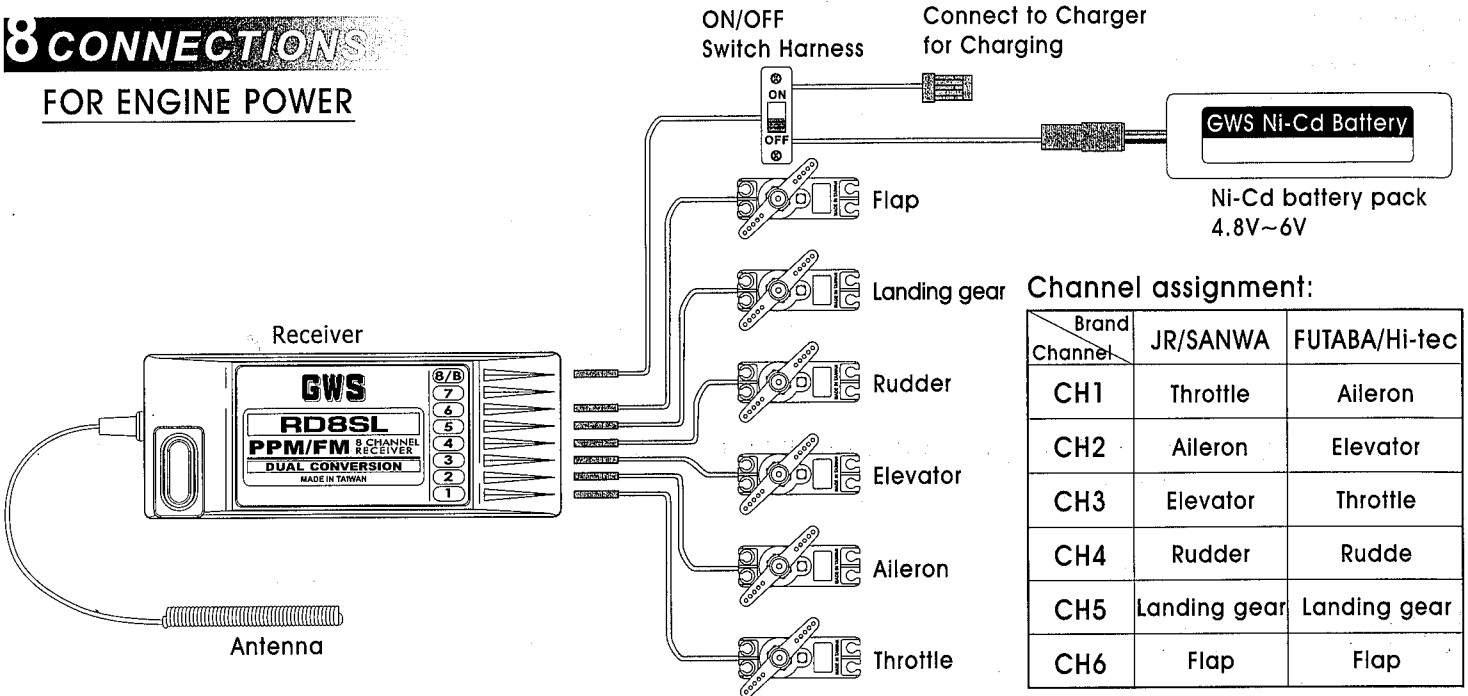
8 CONNECTIONS

FOR ENGINE POWER

ON/OFF Switch Harness

Connect to Charger for Charging

ON

OFF

GWS Ni-Cd Battery

Ni-Cd battery pack 4.8V~6V

Flap

Landing gear

Rudder

Elevator

Aileron

Throttle

Receiver

GWS

RD8SL

PPM/FM 8 CHANNEL RECEIVER

DUAL CONVERSION

MADE IN TAIWAN

8/B
7
6
5
4
3
2
1

Antenna

Channel assignment:

| Brand / Channel | JR/SANWA | FUTABA/Hi-tec |
|---|---|---|
| CH1 | Throttle | Aileron |
| CH2 | Aileron | Elevator |
| CH3 | Elevator | Throttle |
| CH4 | Rudder | Rudde |
| CH5 | Landing gear | Landing gear |
| CH6 | Flap | Flap |